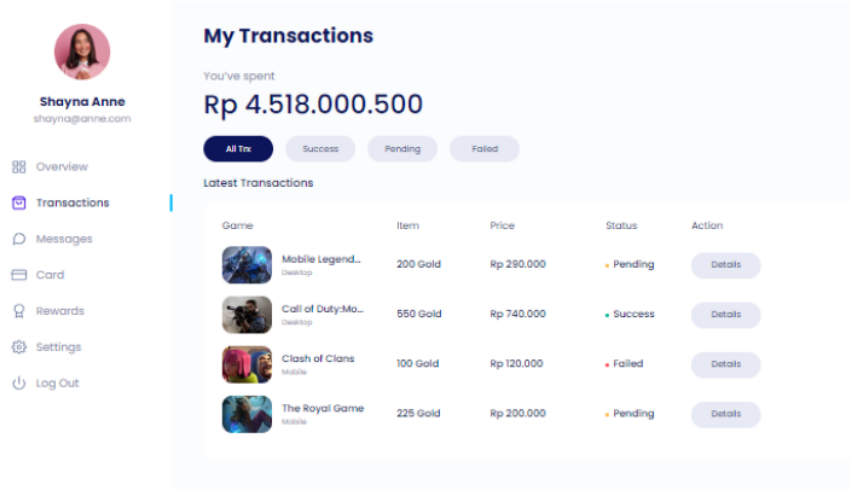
Shayna Anne
shayna@anne.com

Overview
Transactions
Messages
Card
Rewards
Settings
Log Out

My Transactions

You've spent
Rp 4.518.000.500

All Trx
Success
Pending
Failed

Latest Transactions

| Game | Item | Price | Status | Action |
|---|---|---|---|---|
| Mobile Legend... Desktop | 200 Gold | Rp 290.000 | Pending | Details |
| Call of Duty:Mo... Desktop | 550 Gold | Rp 740.000 | Success | Details |
| Clash of Clans Mobile | 100 Gold | Rp 120.000 | Failed | Details |
| The Royal Game Mobile | 225 Gold | Rp 200.000 | Pending | Details |